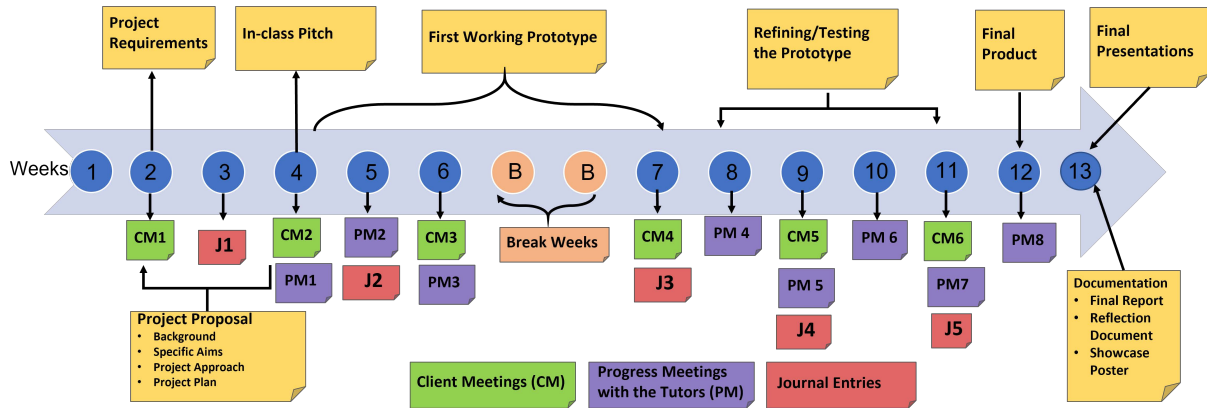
Project Requirements

In-class Pitch

First Working Prototype

Refining/Testing the Prototype

Final Product

Final Presentations

Weeks 1 2 3 4 5 6 B B 7 8 9 10 11 12 13

CM1

J1

CM2

PM1

PM2

J2

CM3

PM3

Break Weeks

CM4

J3

PM 4

CM5

PM 5

J4

PM 6

CM6

PM7

J5

PM8

Project Proposal
- Background
- Specific Aims
- Project Approach
- Project Plan

Documentation
- Final Report
- Reflection Document
- Showcase Poster

Client Meetings (CM)

Progress Meetings with the Tutors (PM)

Journal Entries